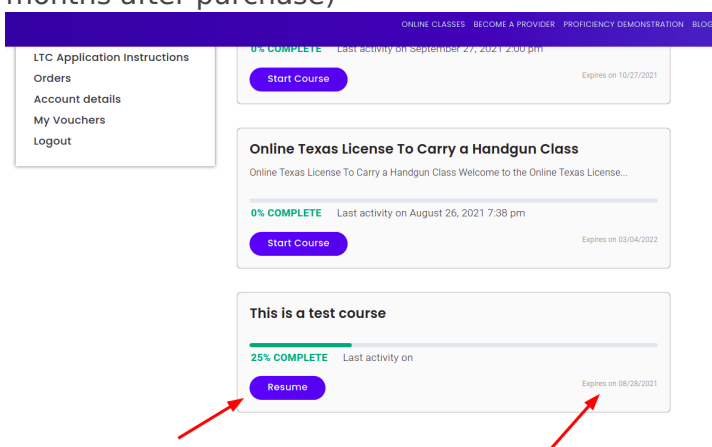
months after purchase)

ONLINE CLASSES BECOME A PROVIDER PROFICIENCY DEMONSTRATION BLOG

LTC Application Instructions
Orders
Account details
My Vouchers
Logout

0% COMPLETE Last activity on September 27, 2021 2:00 pm

Start Course

Expires on 10/27/2021

Online Texas License To Carry a Handgun Class

Online Texas License To Carry a Handgun Class Welcome to the Online Texas License...

0% COMPLETE Last activity on August 26, 2021 7:38 pm

Start Course

Expires on 03/04/2022

This is a test course

25% COMPLETE Last activity on

Resume

Expires on 08/28/2021